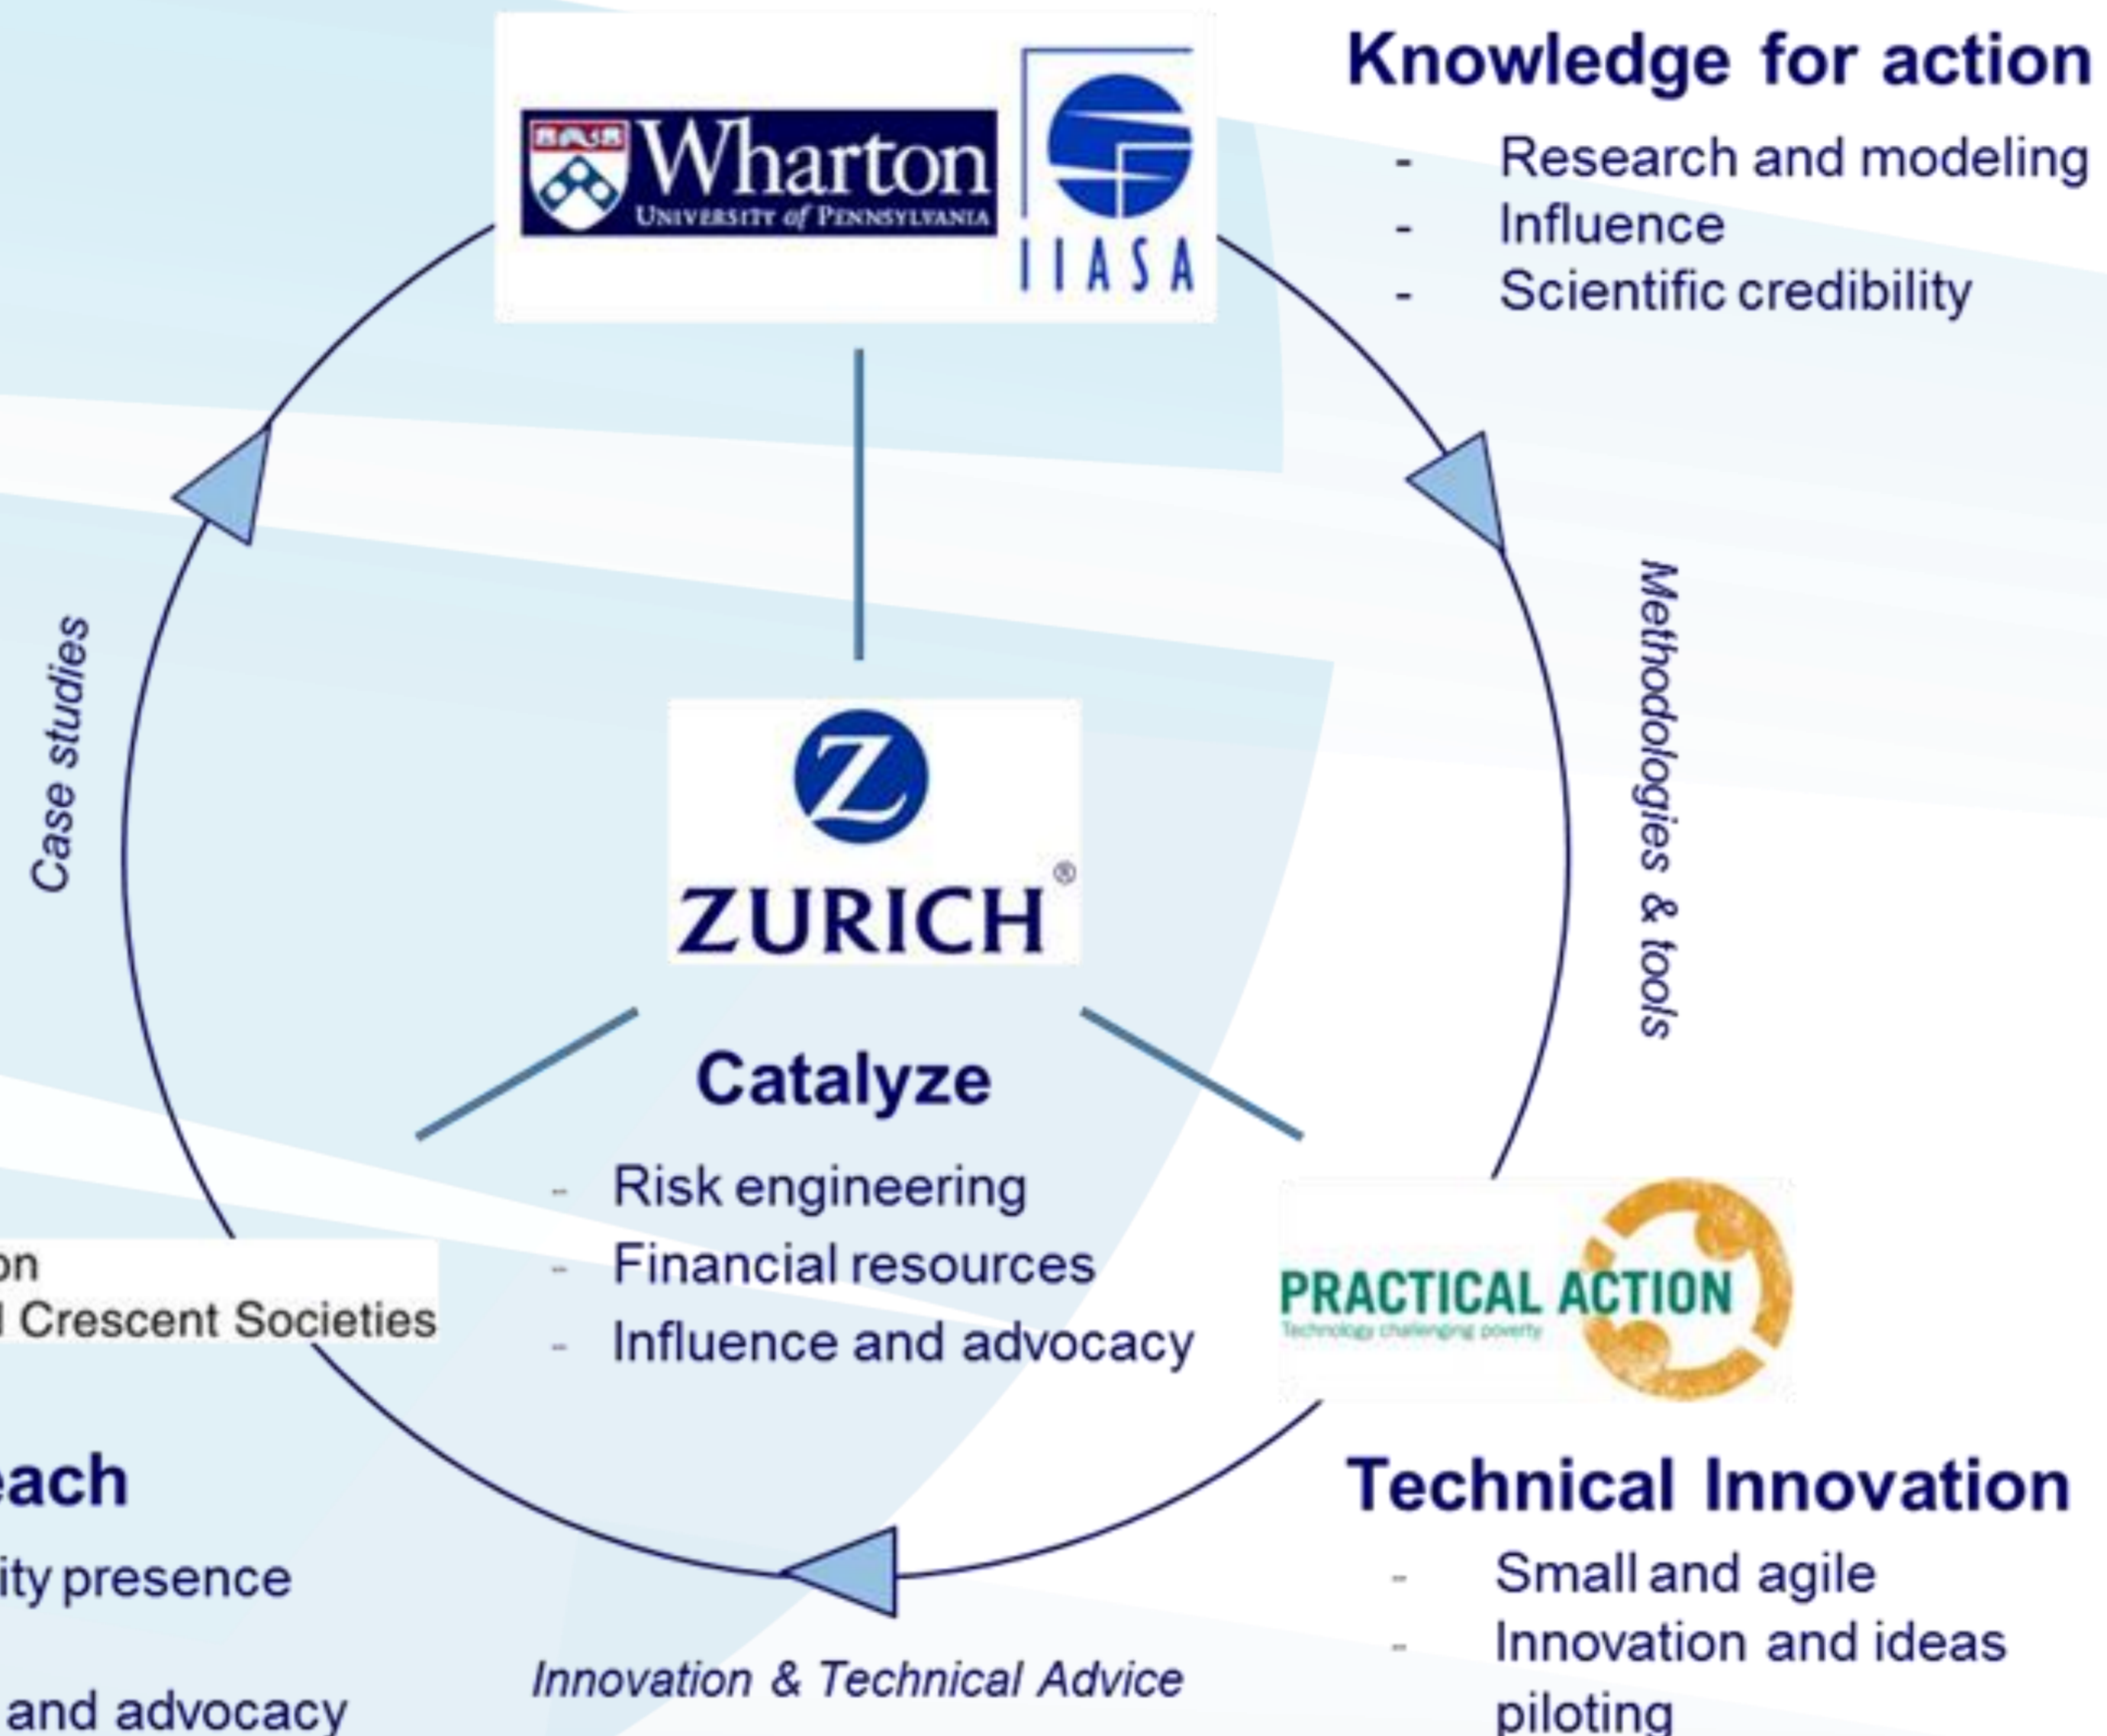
Wharton
UNIVERSITY of PENNSYLVANIA

IIASA

Knowledge for action
- Research and modeling
- Influence
- Scientific credibility

Case studies

Methodologies & tools

ZURICH®

Catalyze
- Risk engineering
- Financial resources
- Influence and advocacy

on
l Crescent Societies

PRACTICAL ACTION
Technology challenging poverty

each
ity presence
and advocacy

Innovation & Technical Advice

Technical Innovation
- Small and agile
- Innovation and ideas piloting